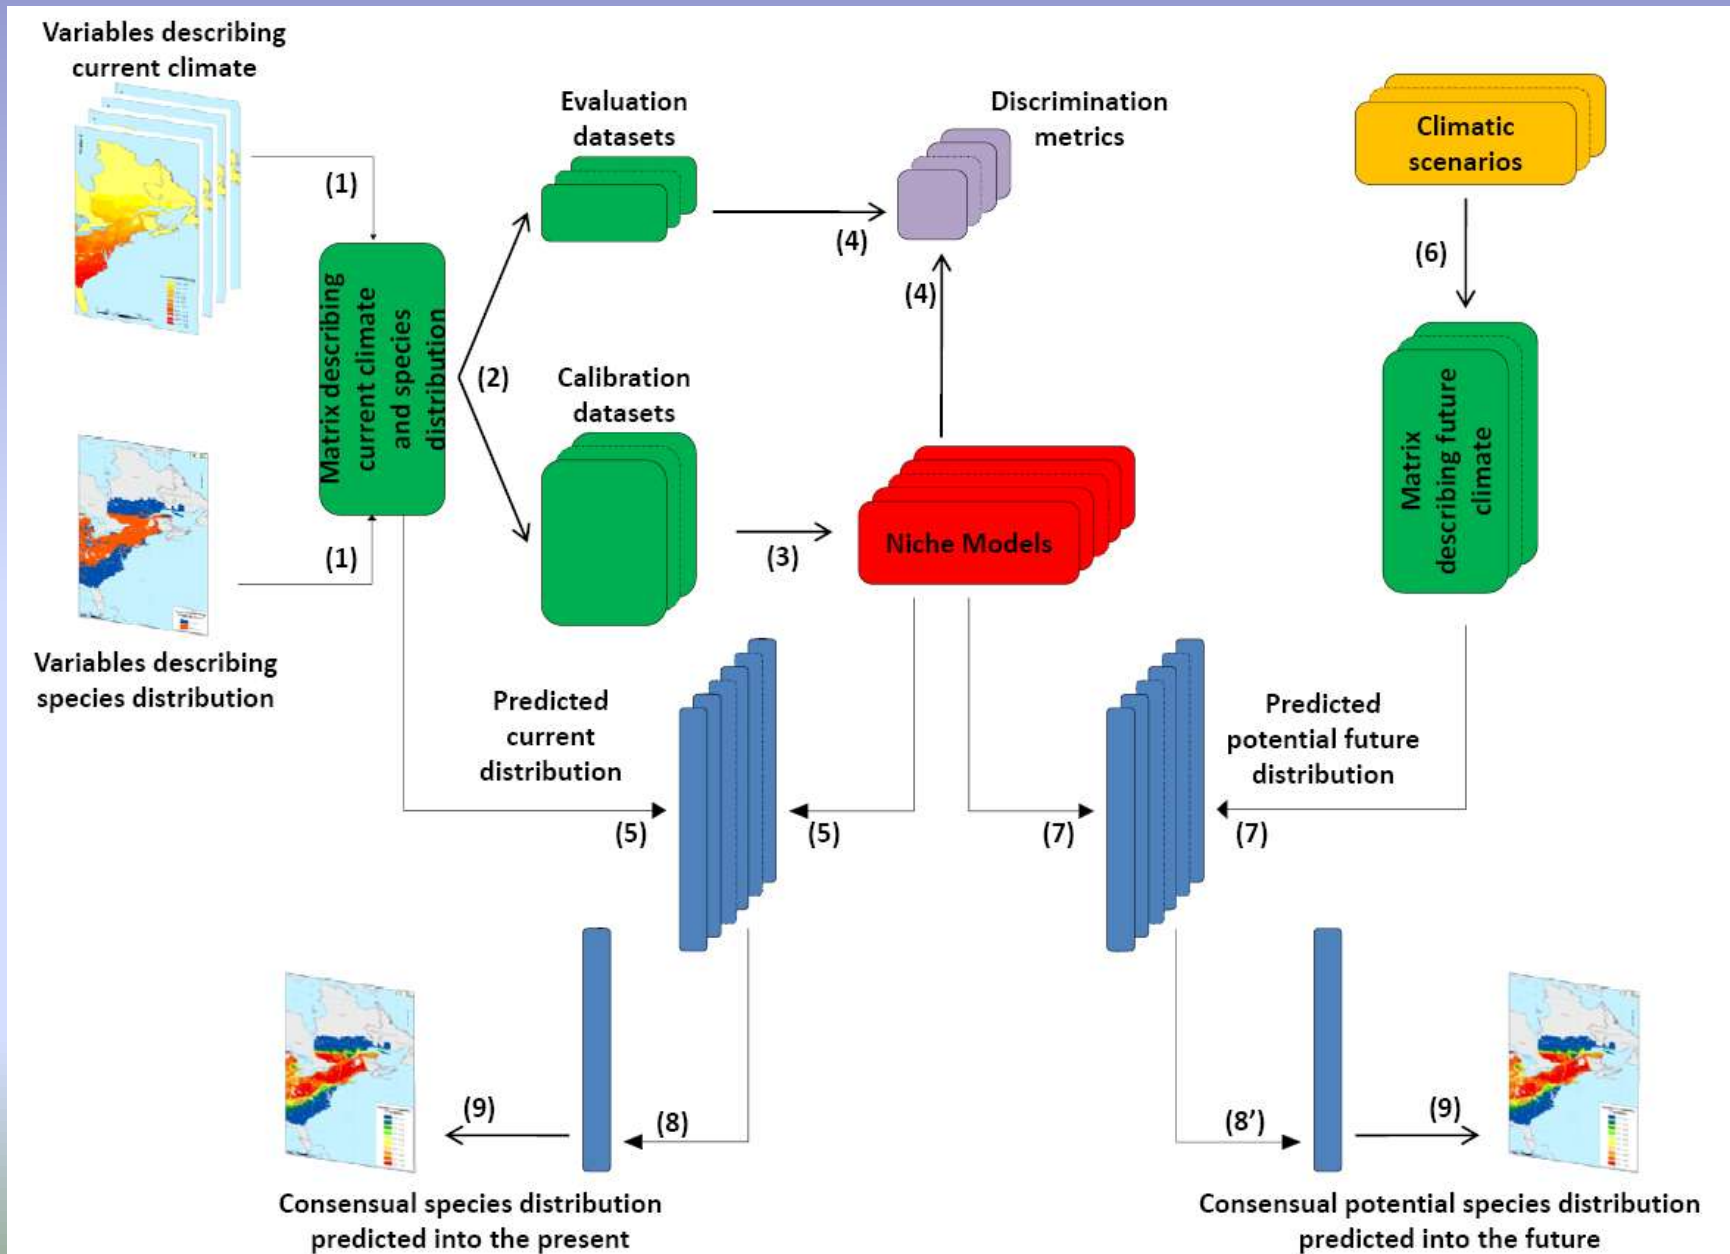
Variables describing current climate

(1)

Evaluation datasets

Discrimination metrics

Climatic scenarios

(4)

(6)

(4)

Matrix describing current climate and species distribution

(2)

Calibration datasets

Matrix describing future climate

(1)

(3)

Niche Models

Variables describing species distribution

Predicted current distribution

Predicted potential future distribution

(5)

(5)

(7)

(7)

(9)

(8)

(8')

(9)

Consensual species distribution predicted into the present

Consensual potential species distribution predicted into the future